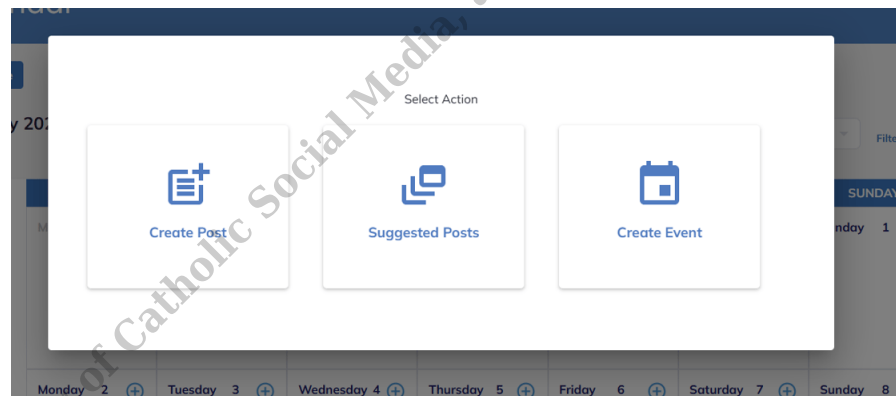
ndar

y 202

M

Select Action

Create Post

Suggested Posts

Create Event

Filte

SUNDAY

Sunday 1

Monday 2

Tuesday 3

Wednesday 4

Thursday 5

Friday 6

Saturday 7

Sunday 8

of Catholic Social Media, I